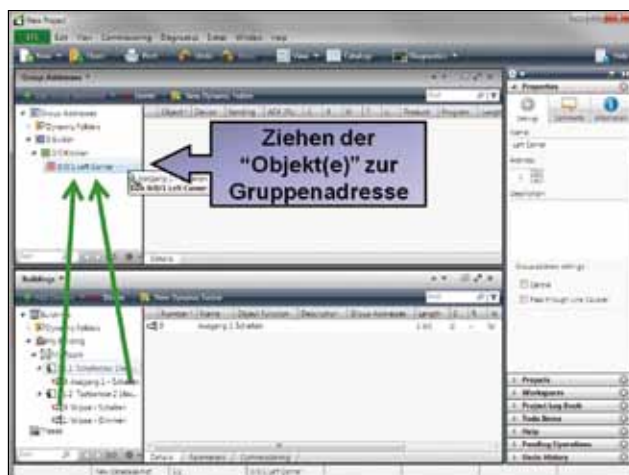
New Project

ETS Edit View Commissioning Diagnostics Extras Window Help

New Close Print Undo Redo View Catalogs Diagnostics

Group Addresses

New Dynamic Folder

Group Addresses
Dynamic Folders
0 Building
0/0 Dimmer
0/0/1 Left Corner

Ziehen der "Objekt(e)" zur Gruppenadresse

Details

Buildings

New Dynamic Folder

Buildings
Dynamic Folders
My Building
Room
1.1.1 Schaltaktor
Ausgang 1 - Schalten
1.1.2 Tasterschnittstelle
Wippe - Schalten
Wippe - Dimmen
Trades

Number | Name | Object Function | Description | Group Address | Length
0 | Ausgang 1 Schalten | | | | 1 bit

Details | Parameters | Commissioning

Properties

Settings | Comments | Information

Name
Left Corner

Address
1

Description

Group address settings
Central
Pass through Line Coupler

Projects
Workspaces
Project Log Book
Todo Items
Help
Pending Operations
Undo History

New Gruppenadresse | 0/0/1 Left Corner